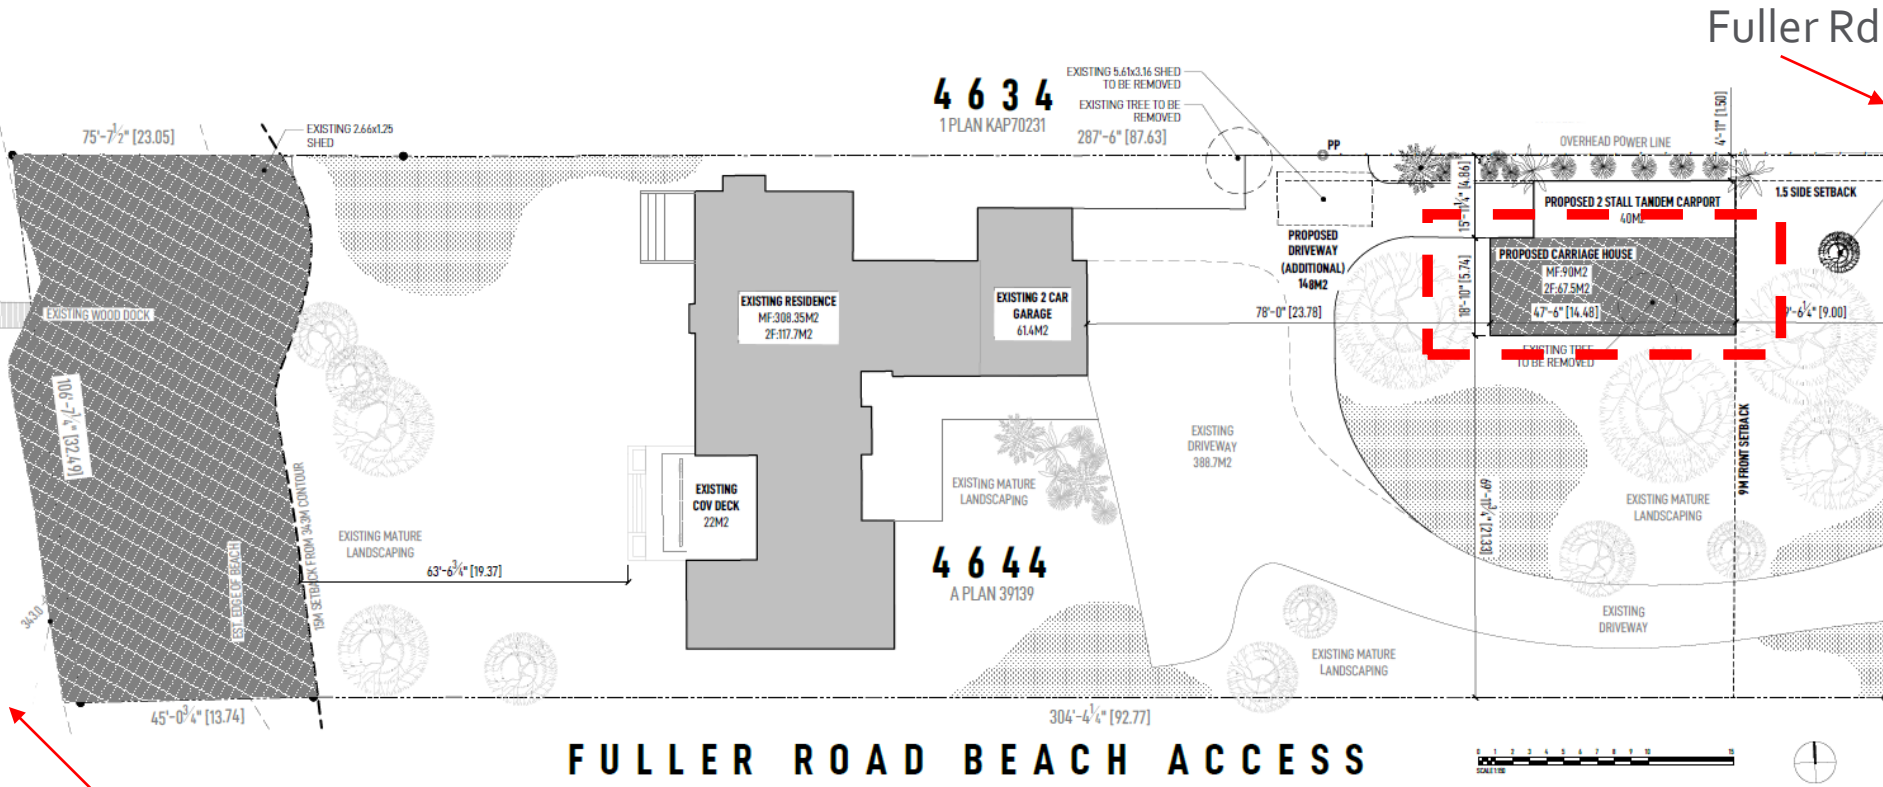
Fuller Rd

4 6 3 4
1 PLAN KAP70231

EXISTING 5.61x3.16 SHED TO BE REMOVED

EXISTING TREE TO BE REMOVED

287'-6" [87.63]

PP

OVERHEAD POWER LINE

4'-11" [1.50]

75'-7$\frac{1}{2}$" [23.05]

EXISTING 2.66x1.25 SHED

15'-11$\frac{1}{4}$" [4.86]

PROPOSED 2 STALL TANDEM CARPORT 40M2

1.5 SIDE SETBACK

PROPOSED DRIVEWAY (ADDITIONAL) 148M2

PROPOSED CARRIAGE HOUSE MF:90M2 2F:67.5M2

18'-10" [5.74]

47'-6" [14.48]

29'-6$\frac{1}{4}$" [9.00]

EXISTING WOOD DOCK

EXISTING RESIDENCE MF:308.35M2 2F:117.7M2

EXISTING 2 CAR GARAGE 61.4M2

78'-0" [23.78]

EXISTING TREE TO BE REMOVED

106'-7$\frac{1}{4}$" [32.49]

EXISTING DRIVEWAY 388.7M2

9M FRONT SETBACK

EXISTING MATURE LANDSCAPING

69'-11$\frac{1}{4}$" [21.33]

15M SETBACK FROM 343M CONTOUR

EXISTING COV DECK 22M2

EXISTING MATURE LANDSCAPING

EXISTING MATURE LANDSCAPING

EST. EDGE OF BEACH

63'-6$\frac{3}{4}$" [19.37]

4 6 4 4
A PLAN 39139

343.0

EXISTING DRIVEWAY

EXISTING MATURE LANDSCAPING

45'-0$\frac{3}{4}$" [13.74]

304'-4$\frac{1}{4}$" [92.77]

FULLER ROAD BEACH ACCESS

0 1 2 3 4 5 6 7 8 9 10 15
SCALE 1:150